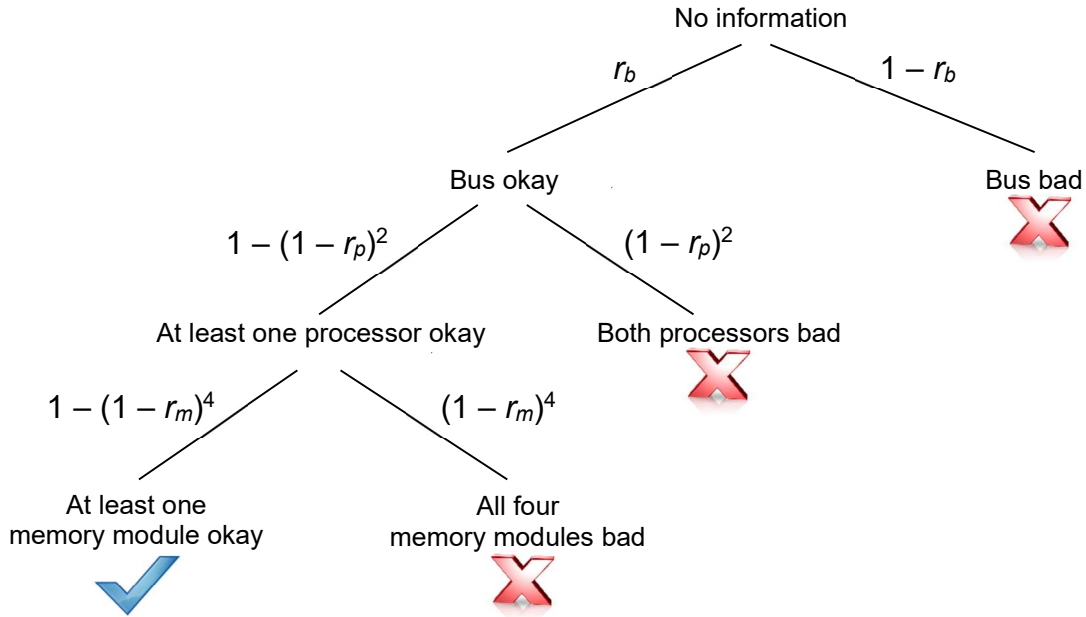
No information

$r_b$

$1 - r_b$

Bus okay

Bus bad

$1 - (1 - r_p)^2$

$(1 - r_p)^2$

At least one processor okay

Both processors bad

$1 - (1 - r_m)^4$

$(1 - r_m)^4$

At least one memory module okay

All four memory modules bad